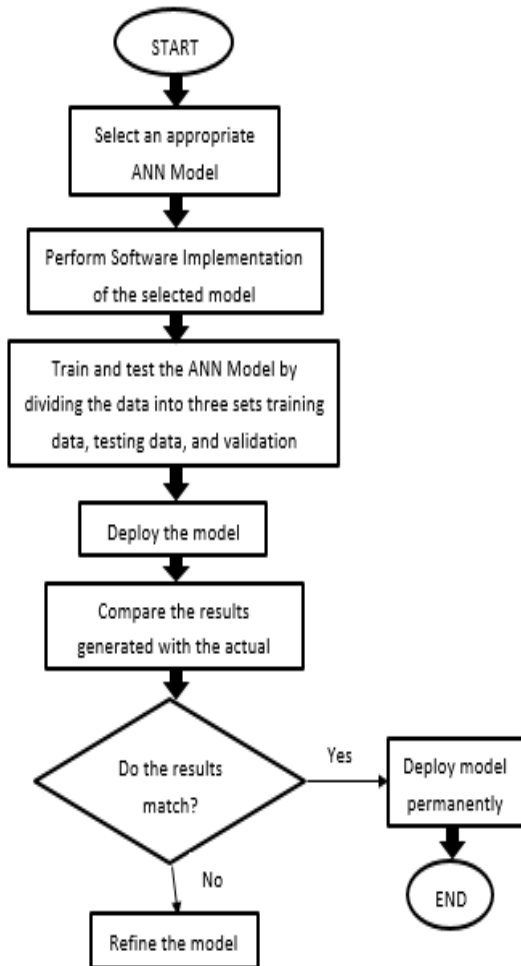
START

Select an appropriate ANN Model

Perform Software Implementation of the selected model

Train and test the ANN Model by dividing the data into three sets training data, testing data, and validation

Deploy the model

Compare the results generated with the actual

Do the results match?

Yes

Deploy model permanently

END

No

Refine the model